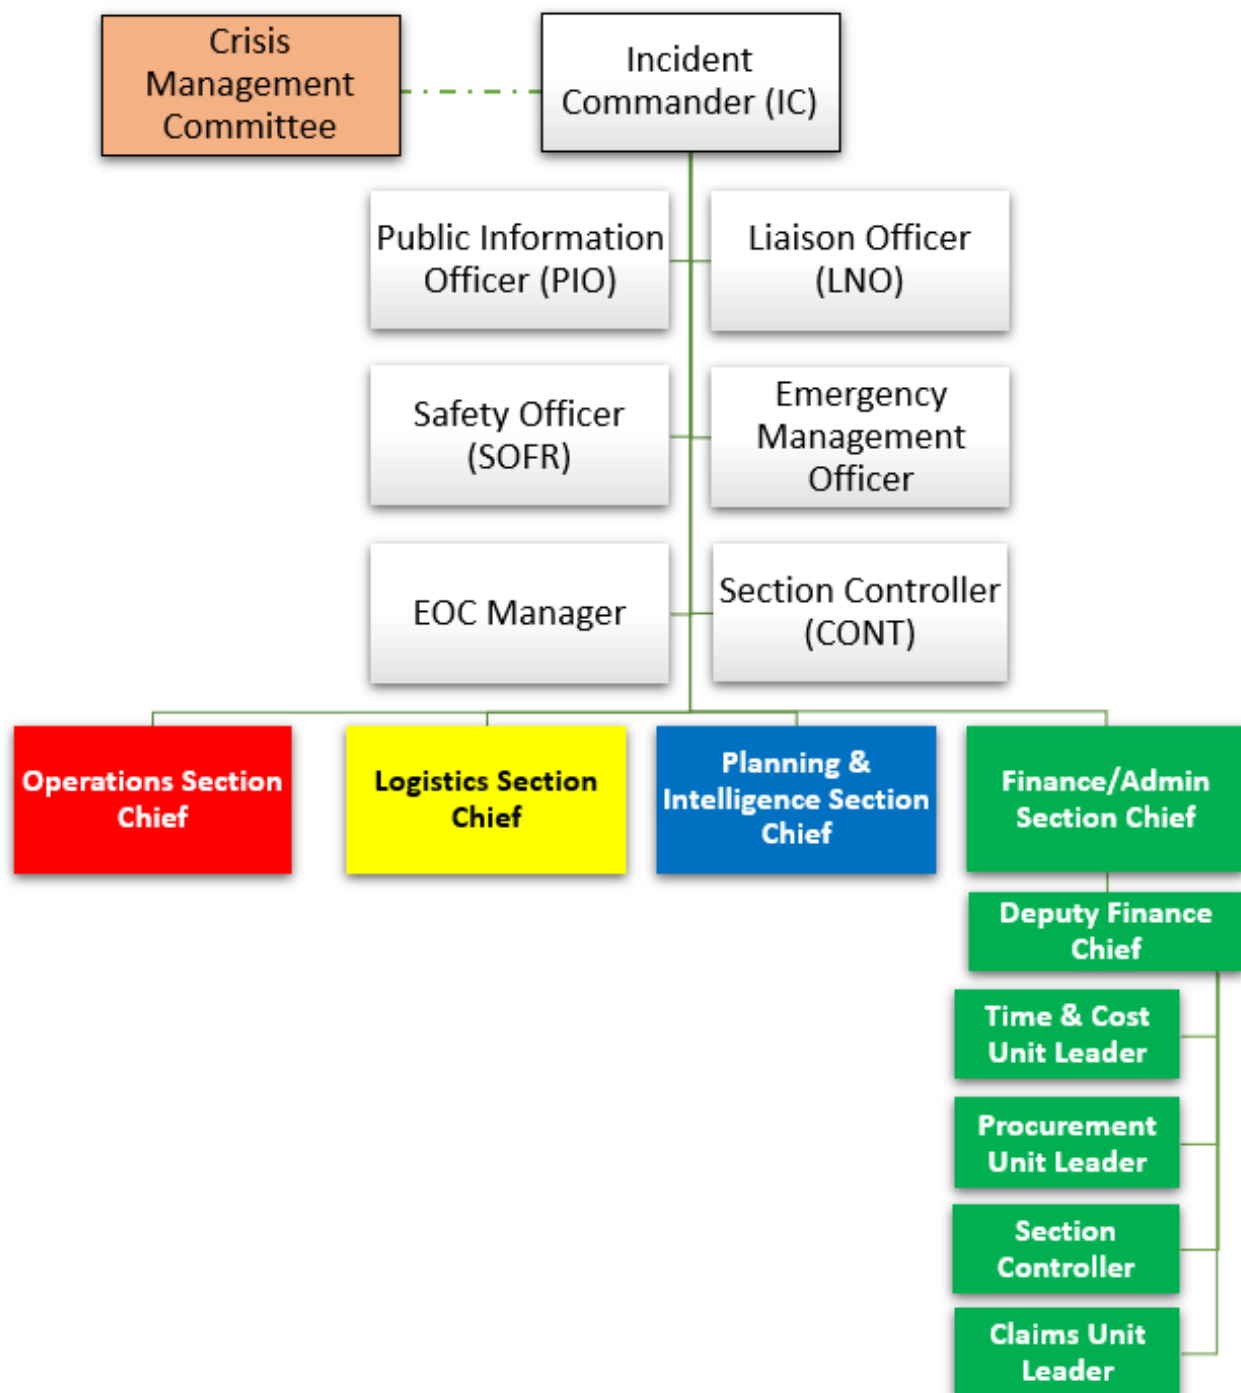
Crisis Management Committee

Incident Commander (IC)

Public Information Officer (PIO)

Liaison Officer (LNO)

Safety Officer (SOFR)

Emergency Management Officer

EOC Manager

Section Controller (CONT)

Operations Section Chief

Logistics Section Chief

Planning & Intelligence Section Chief

Finance/Admin Section Chief

Deputy Finance Chief

Time & Cost Unit Leader

Procurement Unit Leader

Section Controller

Claims Unit Leader